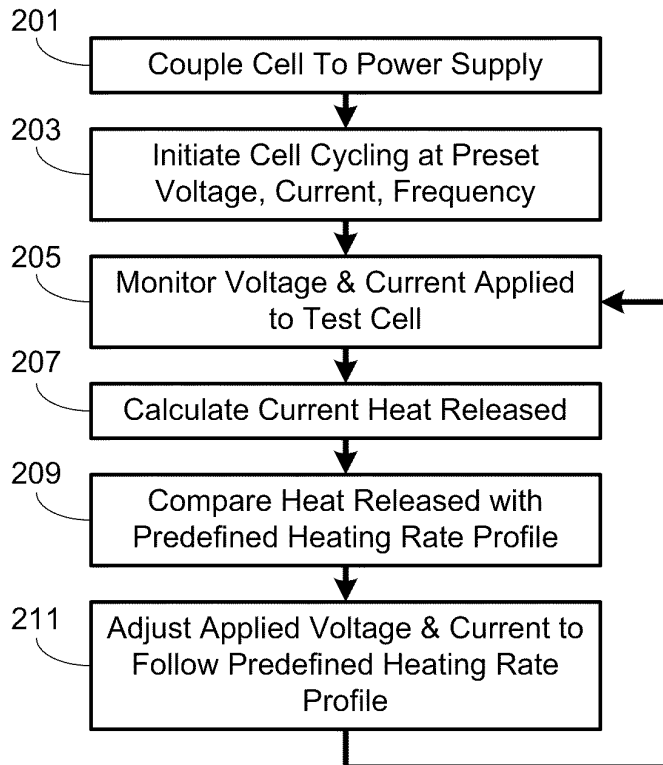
201
Couple Cell To Power Supply

203
Initiate Cell Cycling at Preset Voltage, Current, Frequency

205
Monitor Voltage & Current Applied to Test Cell

207
Calculate Current Heat Released

209
Compare Heat Released with Predefined Heating Rate Profile

211
Adjust Applied Voltage & Current to Follow Predefined Heating Rate Profile